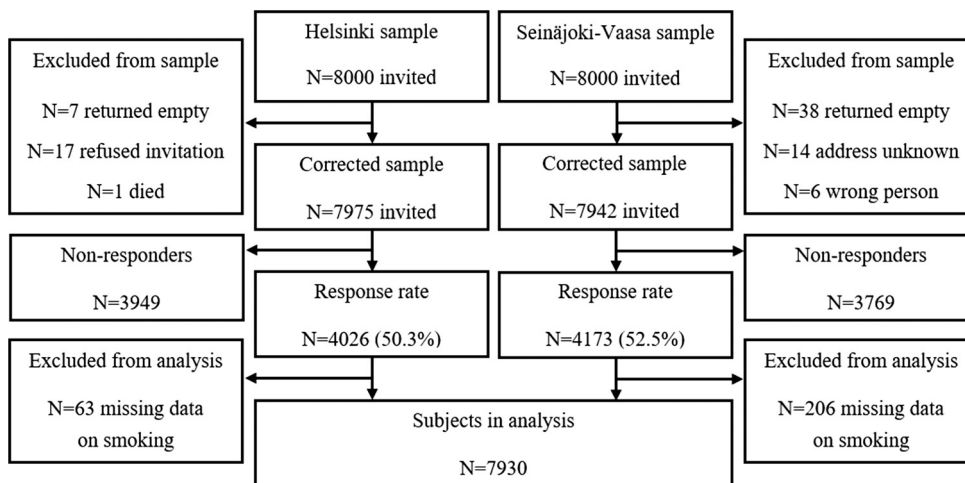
Helsinki sample

N=8000 invited

Excluded from sample

N=7 returned empty

N=17 refused invitation

N=1 died

Corrected sample

N=7975 invited

Non-responders

N=3949

Response rate

N=4026 (50.3%)

Excluded from analysis

N=63 missing data on smoking

Seinäjoki-Vaasa sample

N=8000 invited

Excluded from sample

N=38 returned empty

N=14 address unknown

N=6 wrong person

Corrected sample

N=7942 invited

Non-responders

N=3769

Response rate

N=4173 (52.5%)

Excluded from analysis

N=206 missing data on smoking

Subjects in analysis

N=7930